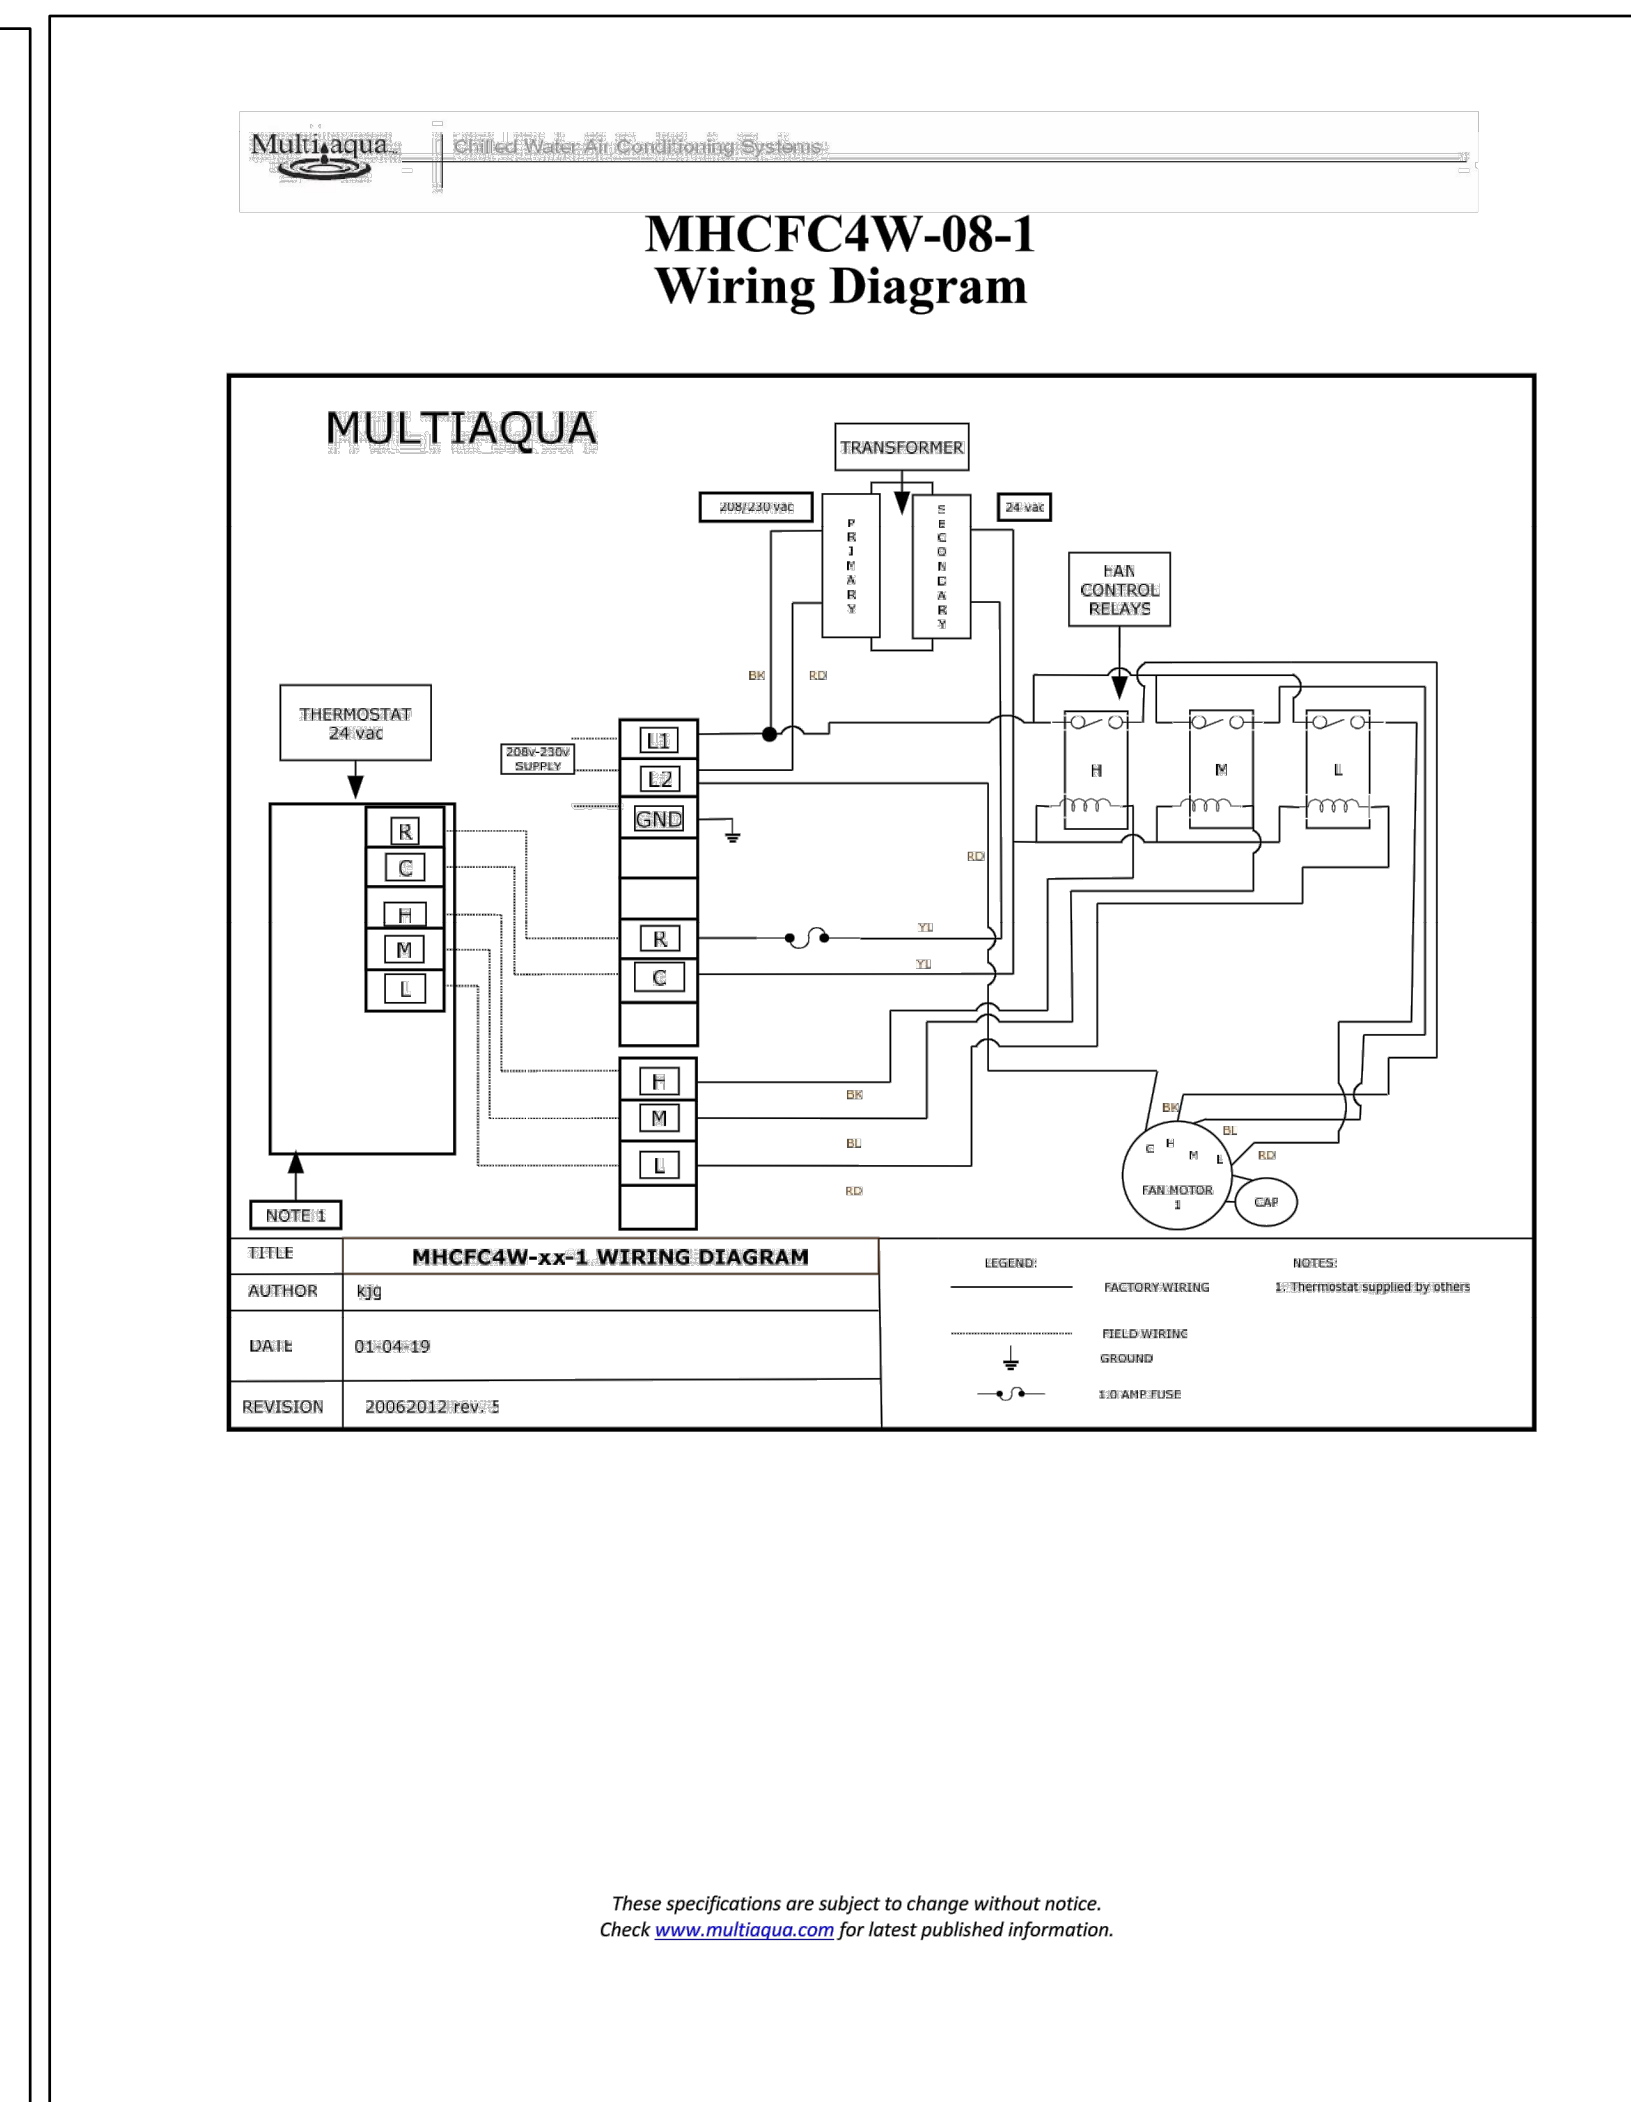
Multiaqua Chilled Water Air Conditioning Systems

MHCFC4W-08-1
Wiring Diagram

MULTIAQUA

TRANSFORMER

208/230 vac

PRIMARY

SECONDARY

24 vac

FAN CONTROL RELAYS

BK RD

THERMOSTAT 24 vac

208v-230v SUPPLY

L1

L2

GND

R

C

H

M

L

RD

R

C

YL

YL

H

M

L

H M L

BK

BL

RD

BK

BL

RD

C H M L

FAN MOTOR 1

CAP

NOTE 1

| TITLE | MHCFC4W-xx-1 WIRING DIAGRAM |
|---|---|
| AUTHOR | kjg |
| DATE | 01-04-19 |
| REVISION | 20062012 rev. 5 |

LEGEND:

FACTORY WIRING

FIELD WIRING

GROUND

1.0 AMP FUSE

NOTES:

1. Thermostat supplied by others

These specifications are subject to change without notice.
Check www.multiaqua.com for latest published information.